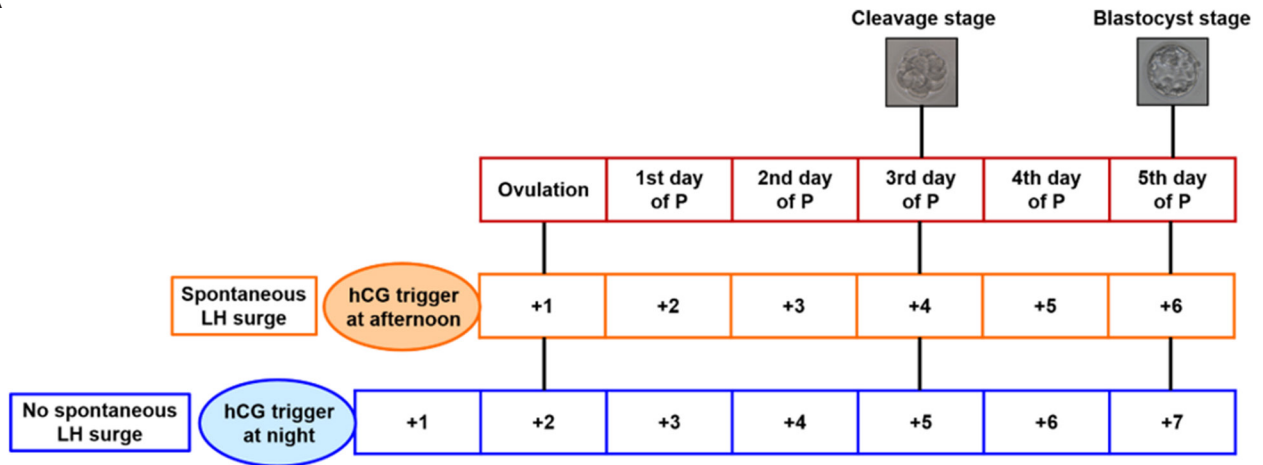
A

Cleavage stage

Blastocyst stage

| Ovulation | 1st day of P | 2nd day of P | 3rd day of P | 4th day of P | 5th day of P |
|---|---|---|---|---|---|

Spontaneous LH surge

hCG trigger at afternoon

| +1 | +2 | +3 | +4 | +5 | +6 |
|---|---|---|---|---|---|

No spontaneous LH surge

hCG trigger at night

| +1 | +2 | +3 | +4 | +5 | +6 | +7 |
|---|---|---|---|---|---|---|